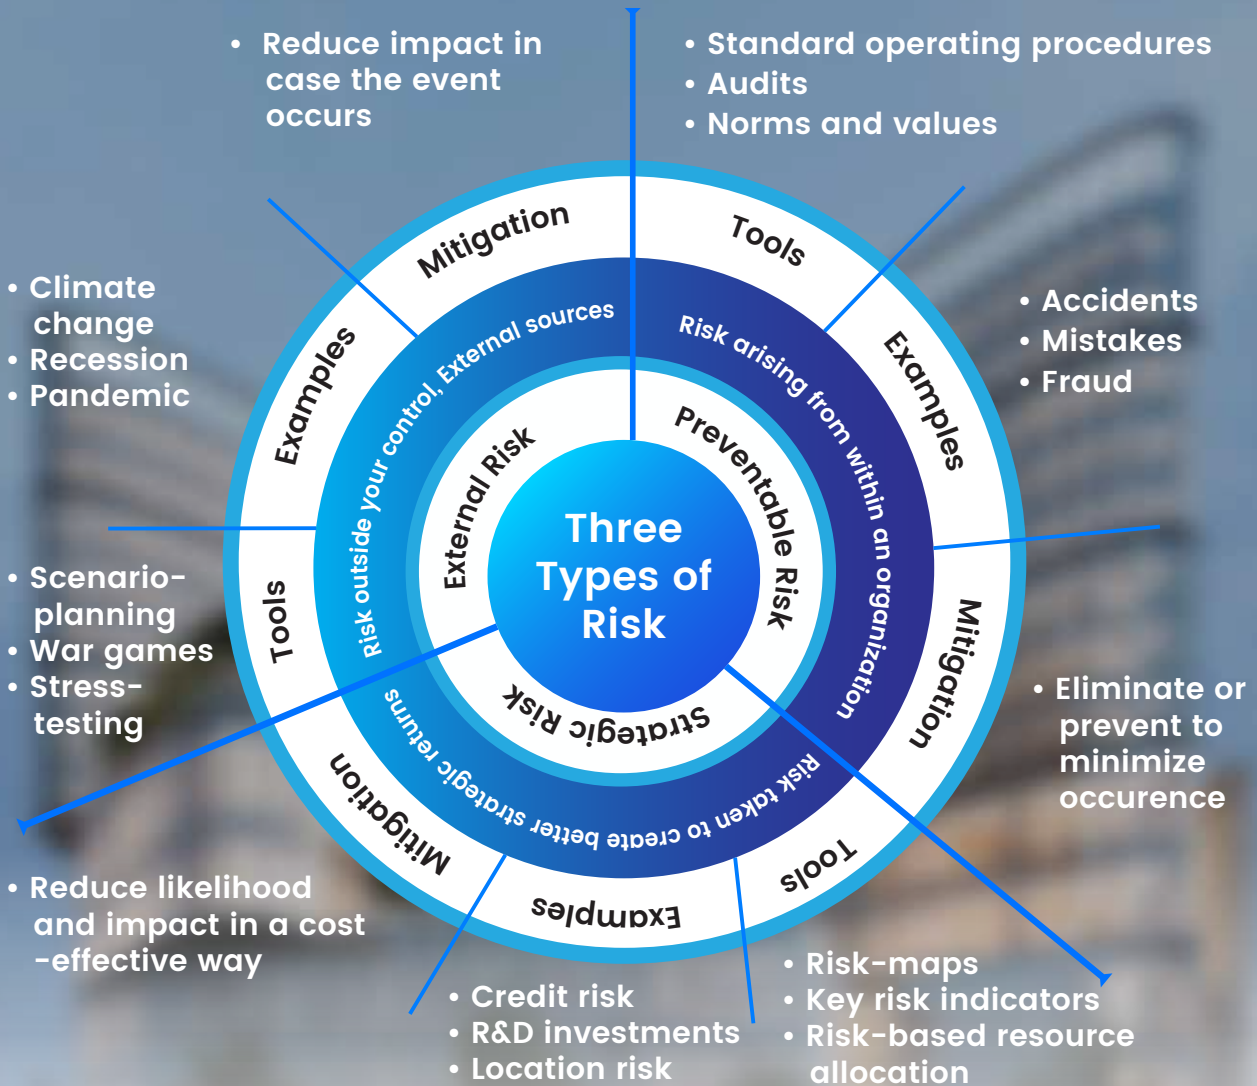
• Reduce impact in case the event occurs

• Standard operating procedures
• Audits
• Norms and values

• Climate change
• Recession
• Pandemic

• Accidents
• Mistakes
• Fraud

Mitigation

Tools

Examples

Examples

Risk outside your control, External sources

Risk arising from within an organization

External Risk

Preventable Risk

Three Types of Risk

Strategic Risk

Tools

Mitigation

• Scenario-planning
• War games
• Stress-testing

• Eliminate or prevent to minimize occurence

Risk taken to create better strategic returns

Mitigation

Tools

Examples

• Reduce likelihood and impact in a cost -effective way

• Credit risk
• R&D investments
• Location risk

• Risk-maps
• Key risk indicators
• Risk-based resource allocation